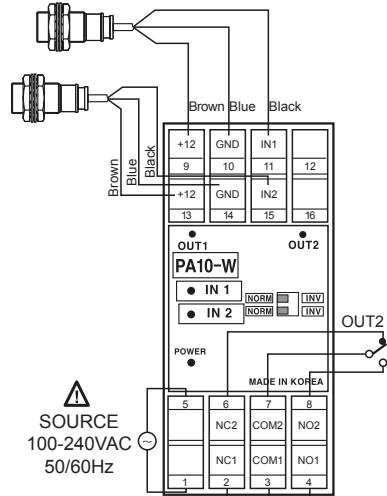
Brown Blue Black

+12 GND IN1
9 10 11 12

Brown Blue Black

+12 GND IN2
13 14 15 16

OUT1 OUT2

PA10-W

IN 1 NORM INV
IN 2 NORM INV

OUT2

POWER

MADE IN KOREA

SOURCE
100-240VAC
50/60Hz

5 6 7 8
NC2 COM2 NO2
NC1 COM1 NO1
1 2 3 4